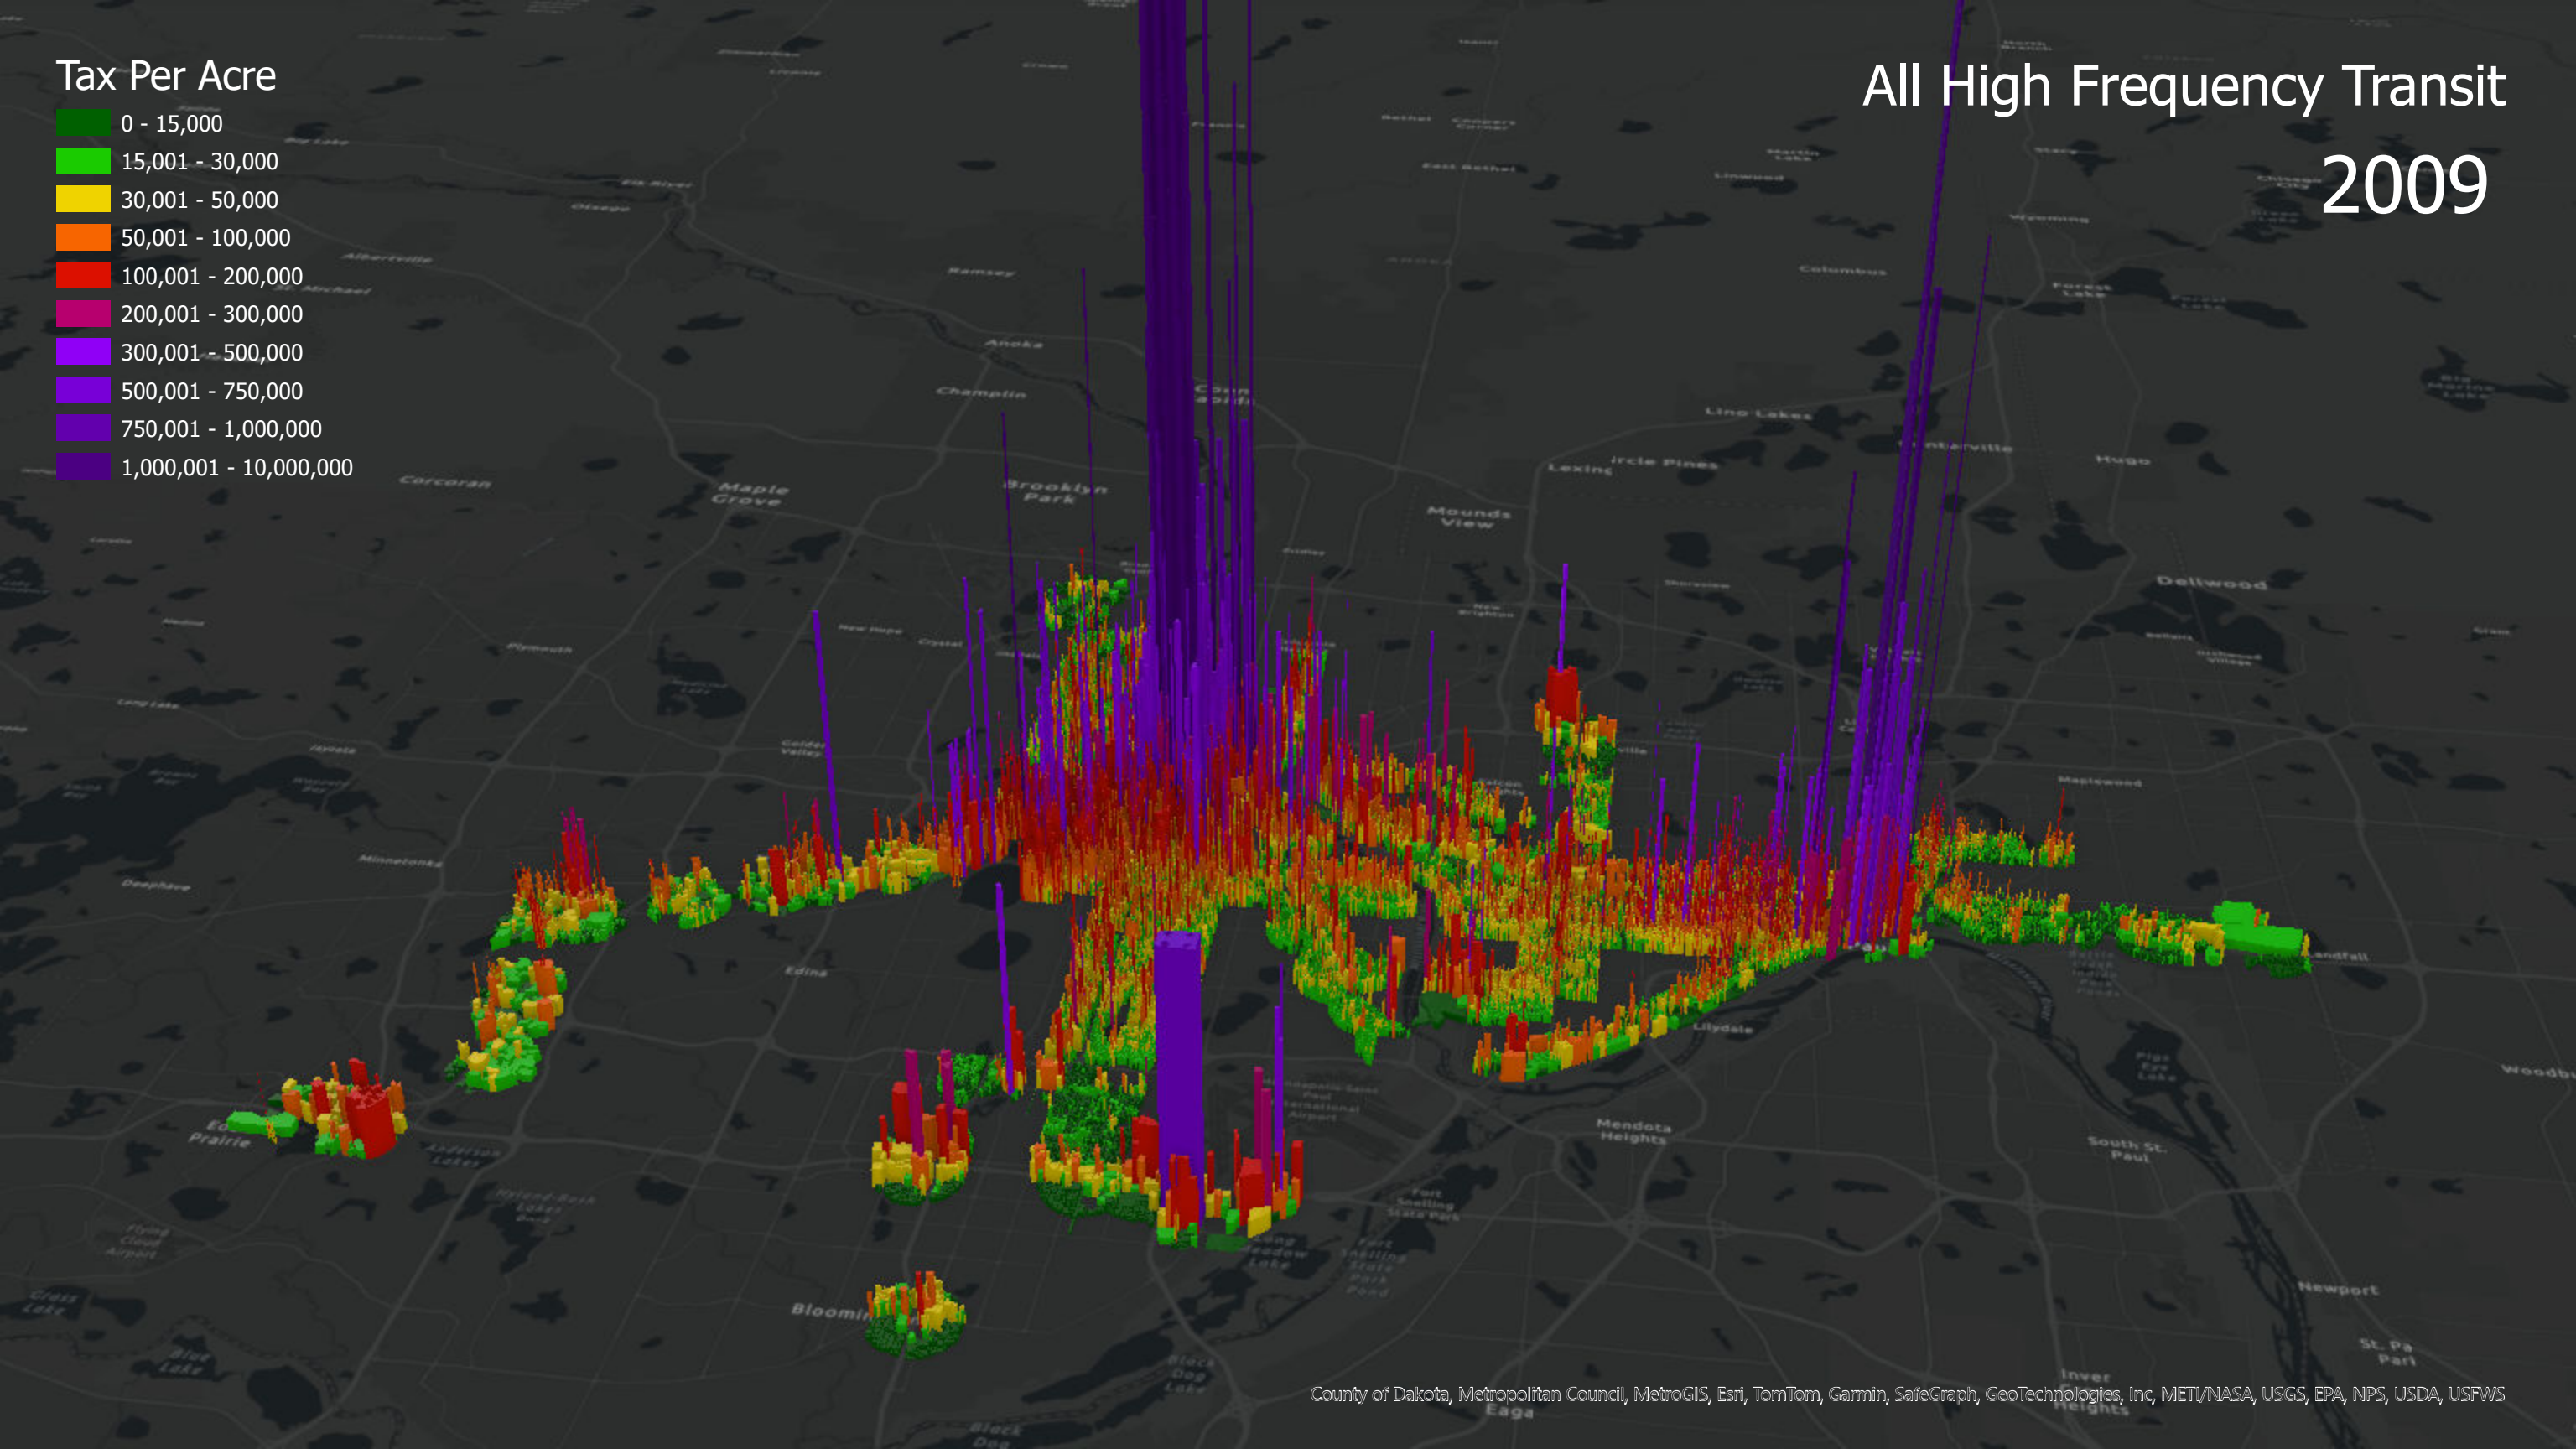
Tax Per Acre
0 - 15,000
15,001 - 30,000
30,001 - 50,000
50,001 - 100,000
100,001 - 200,000
200,001 - 300,000
300,001 - 500,000
500,001 - 750,000
750,001 - 1,000,000
1,000,001 - 10,000,000

All High Frequency Transit
2009

Ramsey
Anoka
Champlin
Corcoran
Maple Grove
Brooklyn Park
Lino Lakes
Mounds View
Columbus
Hugo
Dellwood
Maplewood
Minnetonka
Edina
Mendota Heights
South St. Paul
Newport
Lilydale
Eden Prairie
Bloomington
Woodbury

County of Dakota, Metropolitan Council, MetroGIS, Esri, TomTom, Garmin, SafeGraph, GeoTechnologies, Inc, METI/NASA, USGS, EPA, NPS, USDA, USFWS